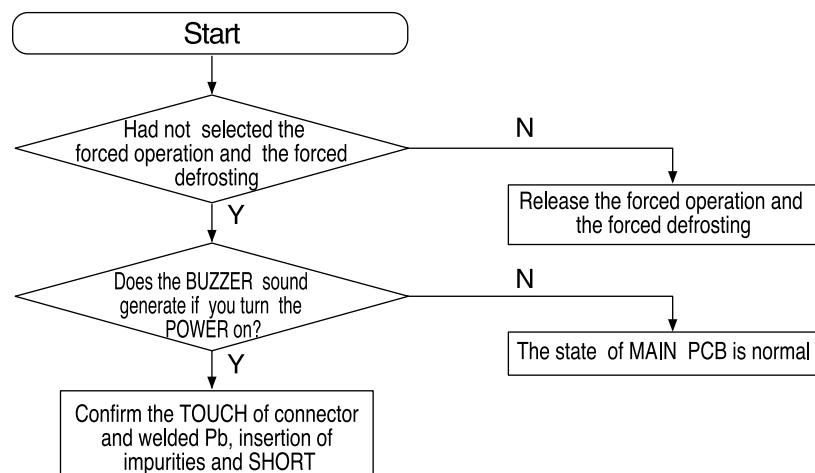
Start

Had not selected the forced operation and the forced defrosting

N

Release the forced operation and the forced defrosting

Y

Does the BUZZER sound generate if you turn the POWER on?

N

The state of MAIN PCB is normal

Y

Confirm the TOUCH of connector and welded Pb, insertion of impurities and SHORT